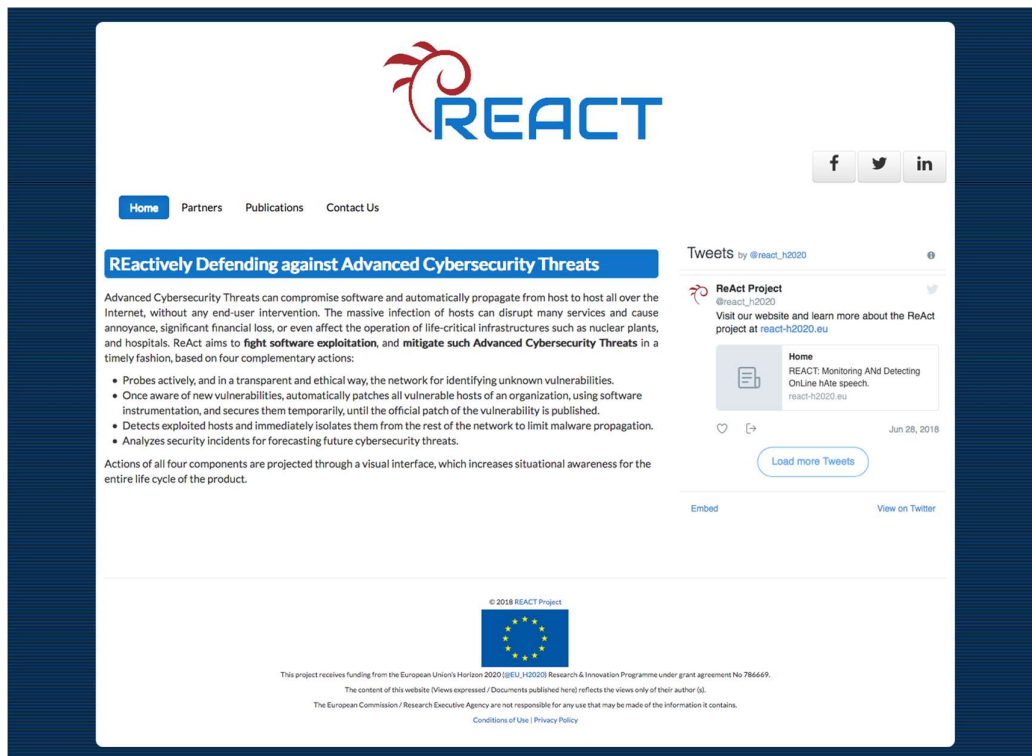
REACT

f
in

Home Partners Publications Contact Us

REactively Defending against Advanced Cybersecurity Threats

Advanced Cybersecurity Threats can compromise software and automatically propagate from host to host all over the Internet, without any end-user intervention. The massive infection of hosts can disrupt many services and cause annoyance, significant financial loss, or even affect the operation of life-critical infrastructures such as nuclear plants, and hospitals. ReAct aims to **fight software exploitation**, and **mitigate such Advanced Cybersecurity Threats** in a timely fashion, based on four complementary actions:

- Probes actively, and in a transparent and ethical way, the network for identifying unknown vulnerabilities.
- Once aware of new vulnerabilities, automatically patches all vulnerable hosts of an organization, using software instrumentation, and secures them temporarily, until the official patch of the vulnerability is published.
- Detects exploited hosts and immediately isolates them from the rest of the network to limit malware propagation.
- Analyzes security incidents for forecasting future cybersecurity threats.

Actions of all four components are projected through a visual interface, which increases situational awareness for the entire life cycle of the product.

Tweets by @react_h2020

ReAct Project
@react_h2020
Visit our website and learn more about the ReAct project at react-h2020.eu

Home
REACT: Monitoring ANd Detecting OnLine hAte speech.
react-h2020.eu

Jun 28, 2018

Load more Tweets

Embed View on Twitter

© 2018 REACT Project

This project receives funding from the European Union's Horizon 2020 (@EU_H2020) Research & Innovation Programme under grant agreement No 786669.

The content of this website (Views expressed / Documents published here) reflects the views only of their author (s).

The European Commission / Research Executive Agency are not responsible for any use that may be made of the information it contains.

Conditions of Use | Privacy Policy